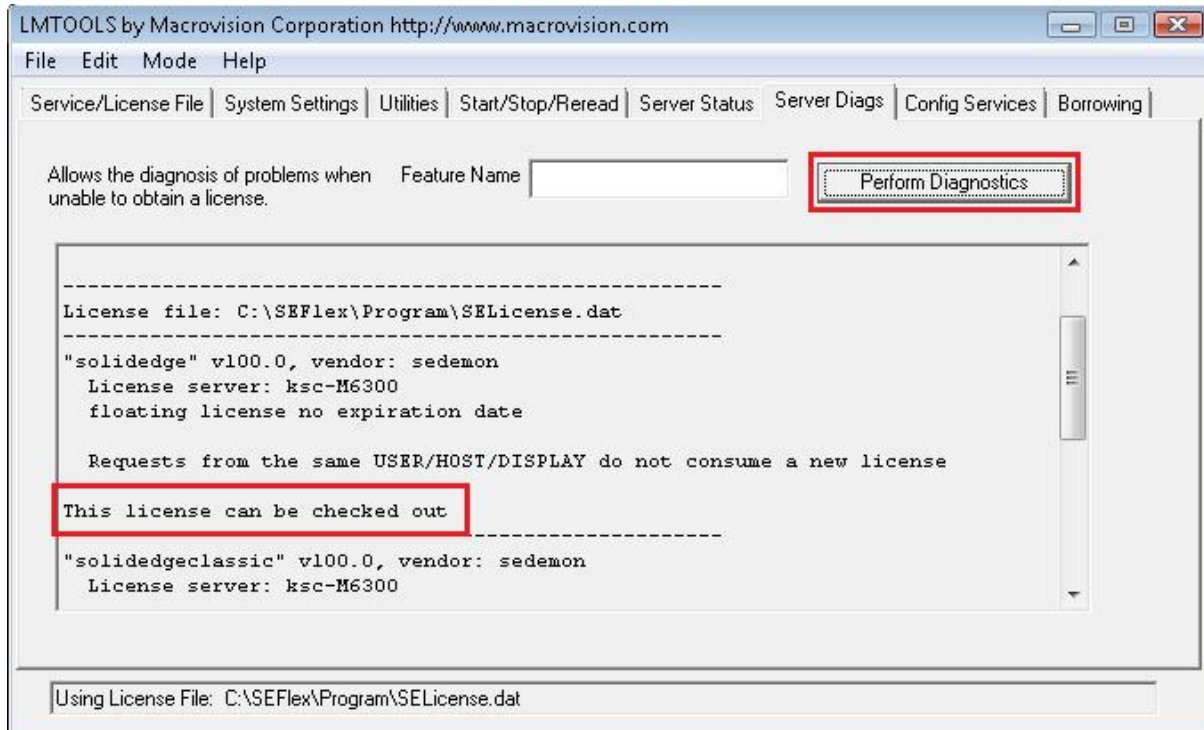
LMTOOLS by Macrovision Corporation http://www.macrovision.com

File Edit Mode Help

Service/License File | System Settings | Utilities | Start/Stop/Reread | Server Status | Server Diags | Config Services | Borrowing

Allows the diagnosis of problems when unable to obtain a license.

Feature Name

Perform Diagnostics

----------------------------------------------------
License file: C:\SEFlex\Program\SELicense.dat
----------------------------------------------------
"solidedge" v100.0, vendor: sedemon
License server: ksc-M6300
floating license no expiration date

Requests from the same USER/HOST/DISPLAY do not consume a new license

This license can be checked out
----------------------------------------------------
"solidedgeclassic" v100.0, vendor: sedemon
License server: ksc-M6300

Using License File: C:\SEFlex\Program\SELicense.dat